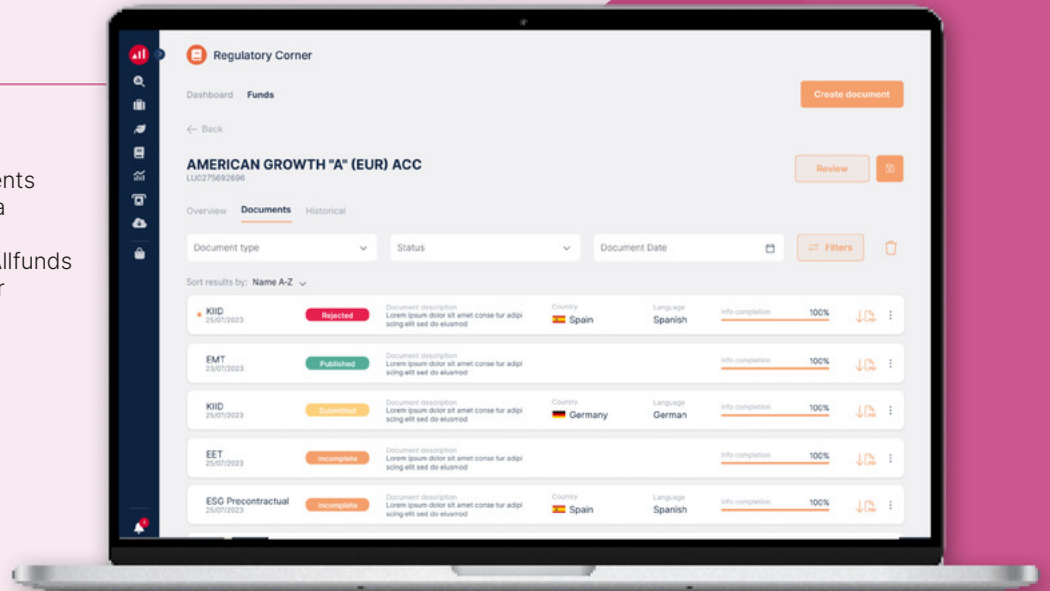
ents
a

llfunds
r

Regulatory Corner

Dashboard Funds

Create document

← Back

AMERICAN GROWTH "A" (EUR) ACC
LU0275692696

Review

Overview Documents Historical

Document type

Status

Document Date

Filters

Sort results by: Name A-Z

| | | | | | | |
|---|---|---|---|---|---|---|
| KIID 25/07/2023 | Rejected | Document description Lorem ipsum dolor sit amet conse tur adipi scing elit sed do eiusmod | Country Spain | Language Spanish | Info completion | 100% |
| EMT 25/07/2023 | Published | Document description Lorem ipsum dolor sit amet conse tur adipi scing elit sed do eiusmod | | | Info completion | 100% |
| KIID 25/07/2023 | Submitted | Document description Lorem ipsum dolor sit amet conse tur adipi scing elit sed do eiusmod | Country Germany | Language German | Info completion | 100% |
| EET 25/07/2023 | Incomplete | Document description Lorem ipsum dolor sit amet conse tur adipi scing elit sed do eiusmod | | | Info completion | 100% |
| ESG Precontractual 25/07/2023 | Incomplete | Document description Lorem ipsum dolor sit amet conse tur adipi scing elit sed do eiusmod | Country Spain | Language Spanish | Info completion | 100% |